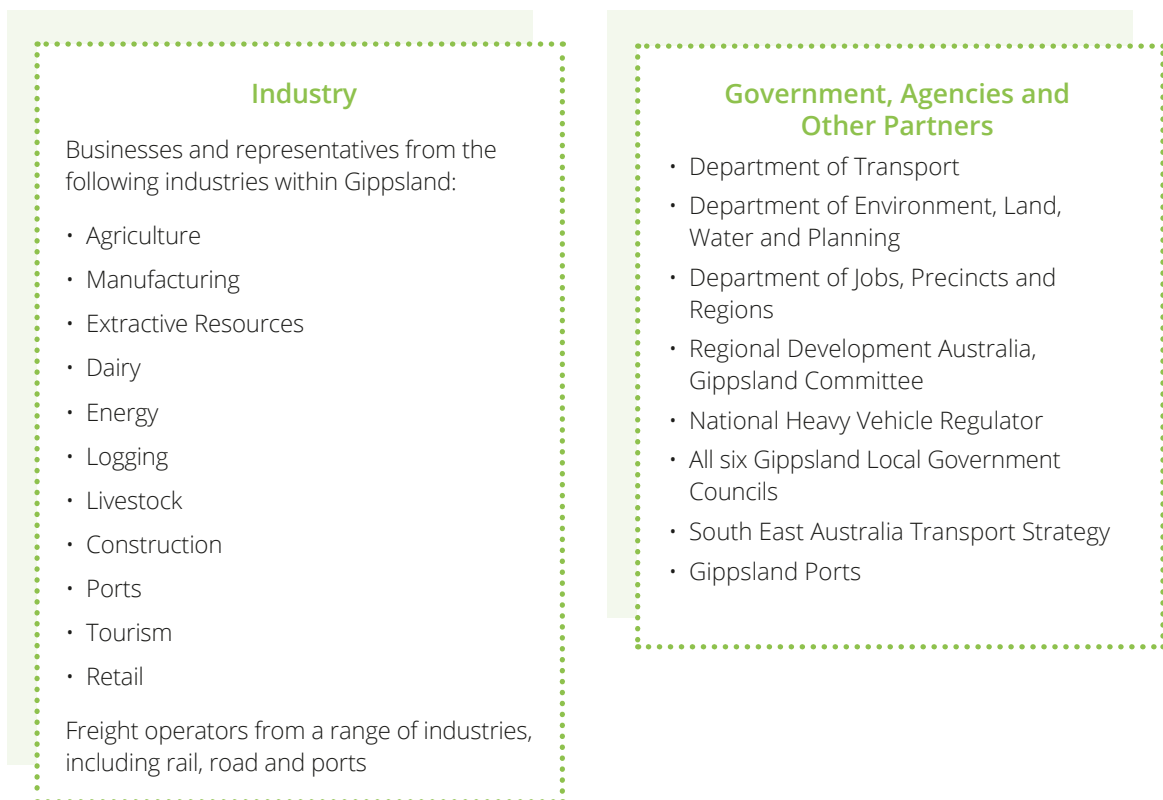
Industry

Businesses and representatives from the following industries within Gippsland:

- Agriculture
- Manufacturing
- Extractive Resources
- Dairy
- Energy
- Logging
- Livestock
- Construction
- Ports
- Tourism
- Retail

Freight operators from a range of industries, including rail, road and ports

Government, Agencies and Other Partners

- Department of Transport
- Department of Environment, Land, Water and Planning
- Department of Jobs, Precincts and Regions
- Regional Development Australia, Gippsland Committee
- National Heavy Vehicle Regulator
- All six Gippsland Local Government Councils
- South East Australia Transport Strategy
- Gippsland Ports